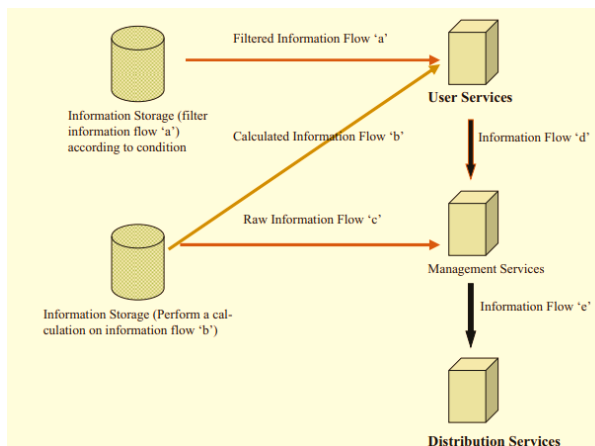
Filtered Information Flow ‘a’

Information Storage (filter information flow ‘a’) according to condition

User Services

Calculated Information Flow ‘b’

Information Flow ‘d’

Raw Information Flow ‘c’

Management Services

Information Storage (Perform a calculation on information flow ‘b’)

Information Flow ‘e’

Distribution Services